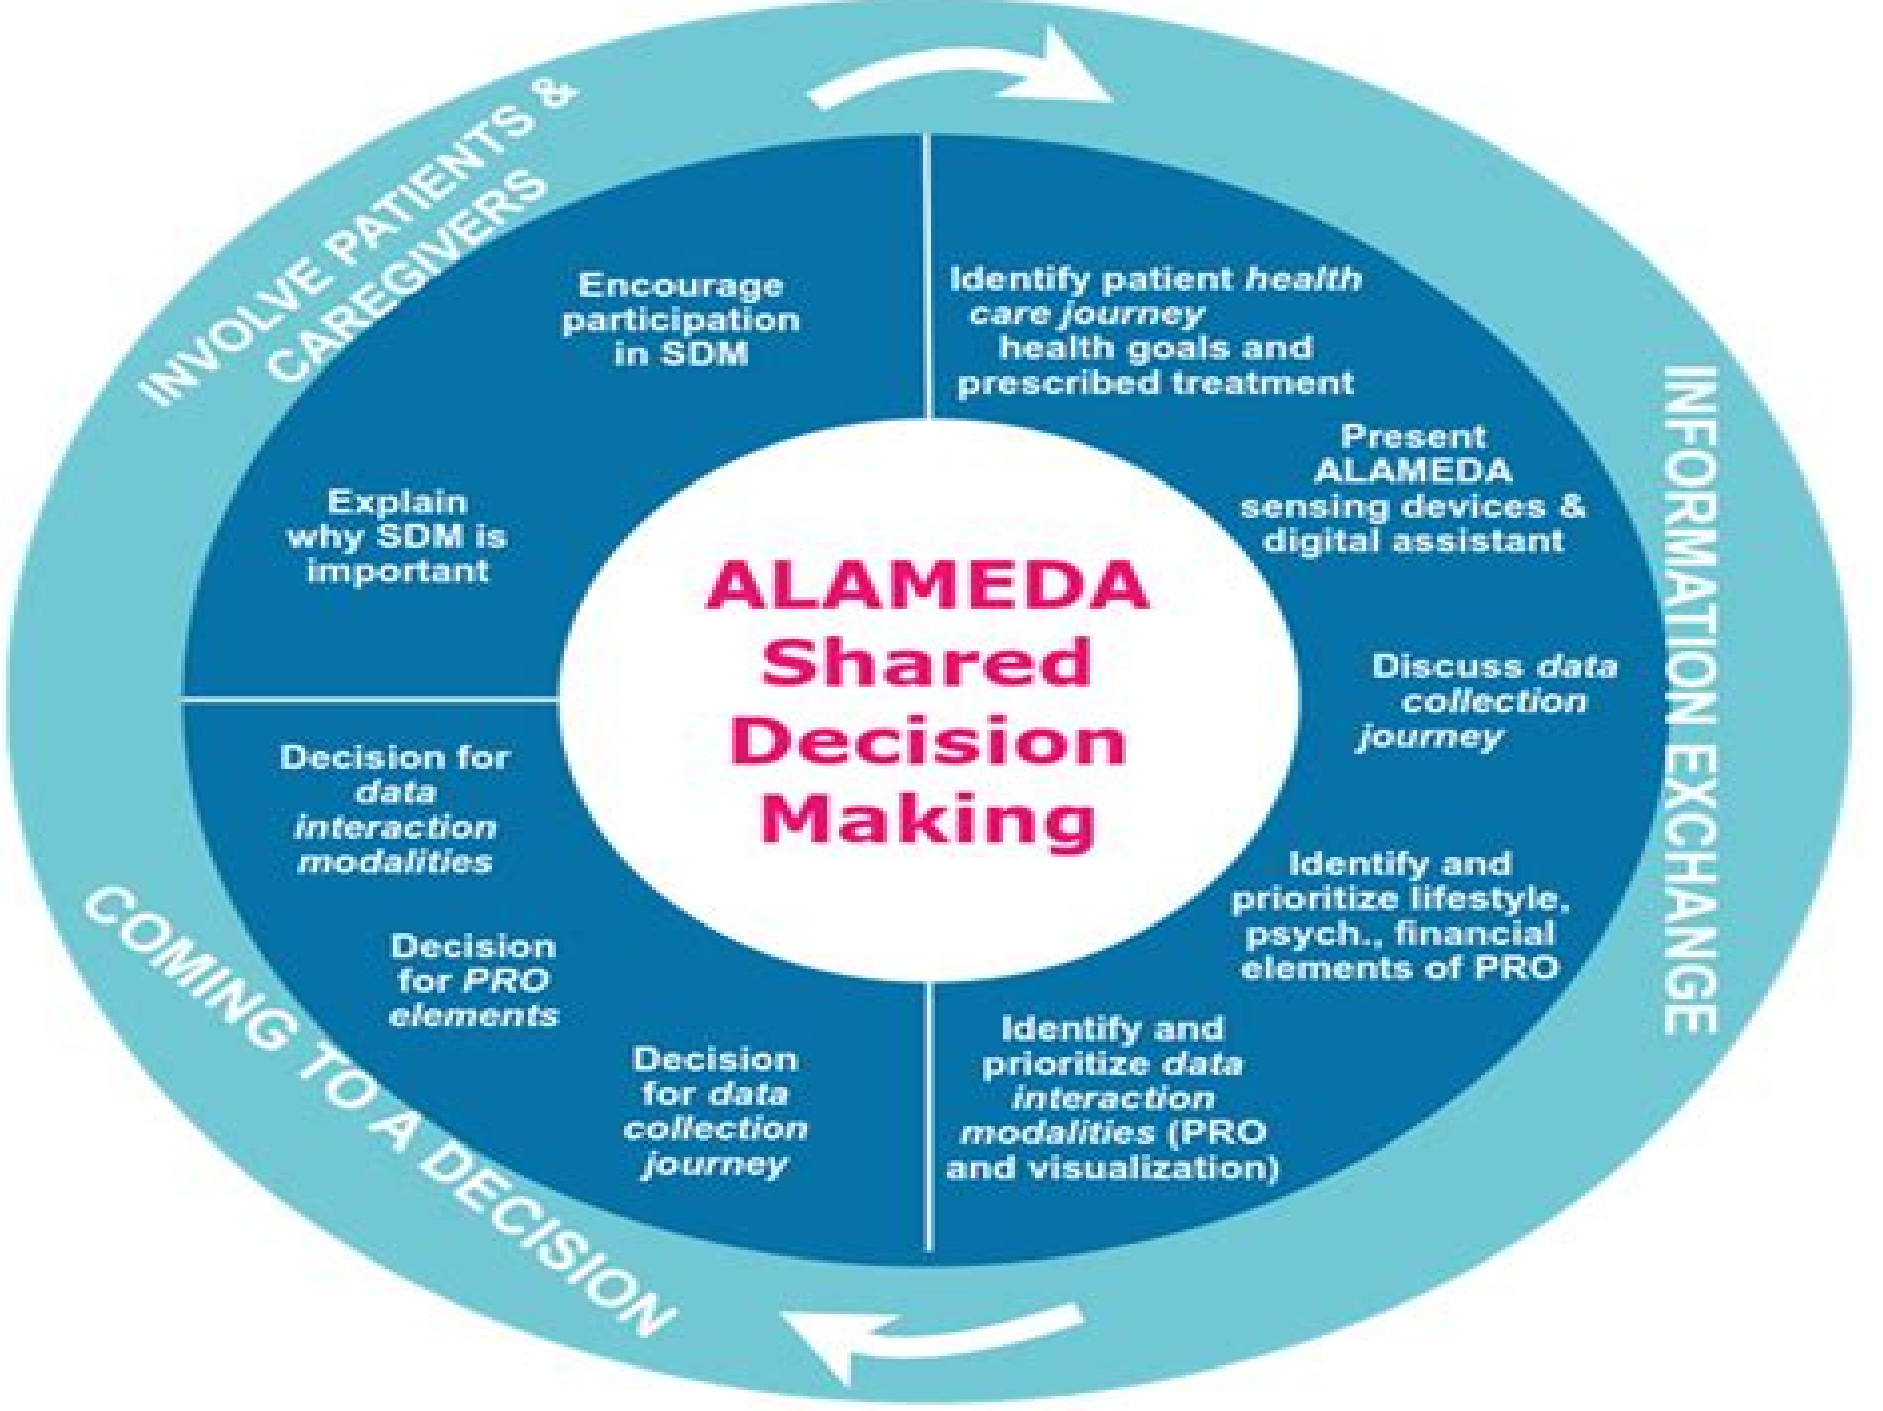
INVOLVE PATIENTS & CAREGIVERS

Encourage participation in SDM

Explain why SDM is important

Identify patient health care journey health goals and prescribed treatment

Present ALAMEDA sensing devices & digital assistant

Discuss data collection journey

Identify and prioritize lifestyle, psych., financial elements of PRO

Identify and prioritize data interaction modalities (PRO and visualization)

INFORMATION EXCHANGE

ALAMEDA Shared Decision Making

Decision for data interaction modalities

Decision for PRO elements

Decision for data collection journey

COMING TO A DECISION